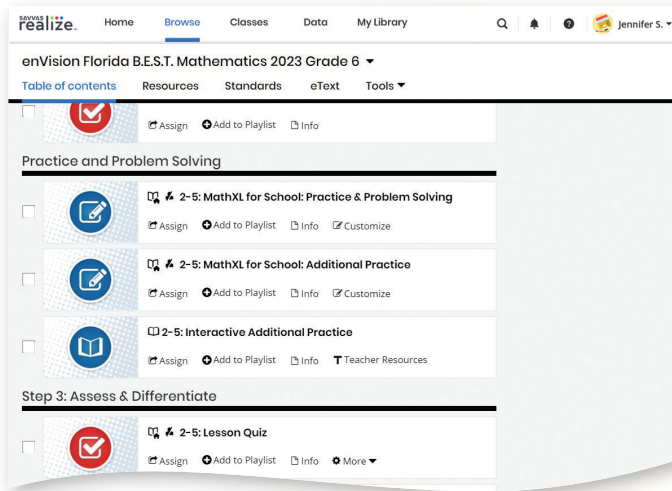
SAVVAS realize.

Home Browse Classes Data My Library

Jennifer S.

enVision Florida B.E.S.T. Mathematics 2023 Grade 6

Table of contents Resources Standards eText Tools

Assign Add to Playlist Info

Practice and Problem Solving

2-5: MathXL for School: Practice & Problem Solving

Assign Add to Playlist Info Customize

2-5: MathXL for School: Additional Practice

Assign Add to Playlist Info Customize

2-5: Interactive Additional Practice

Assign Add to Playlist Info Teacher Resources

Step 3: Assess & Differentiate

2-5: Lesson Quiz

Assign Add to Playlist Info More